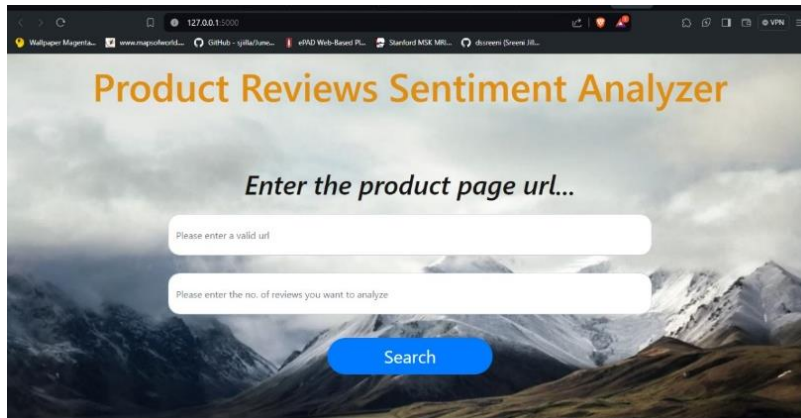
127.0.0.1:5000

Wallpaper Magenta... www.mapsofworld... GitHub - sjilla/June... ePAD Web-Based Pl... Stanford MSK MRI... dsreeni (Sreeni Jill...

VPN

Product Reviews Sentiment Analyzer

Enter the product page url...

Please enter a valid url

Please enter the no. of reviews you want to analyze

Search